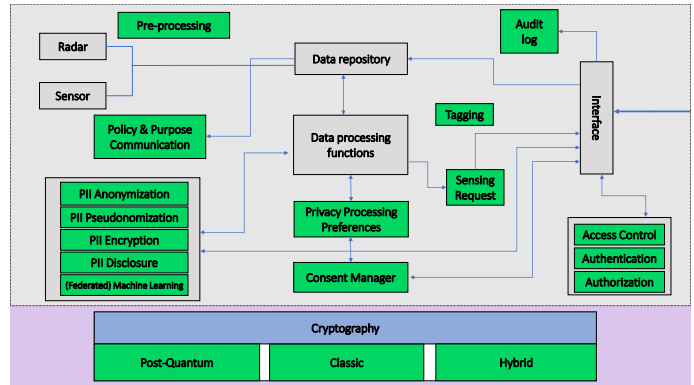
Pre-processing

Radar

Sensor

Data repository

Audit log

Interface

Tagging

Policy & Purpose Communication

Data processing functions

Sensing Request

PII Anonymization

PII Pseudonomization

PII Encryption

PII Disclosure

(Federated) Machine Learning

Privacy Processing Preferences

Consent Manager

Access Control

Authentication

Authorization

Cryptography

Post-Quantum

Classic

Hybrid